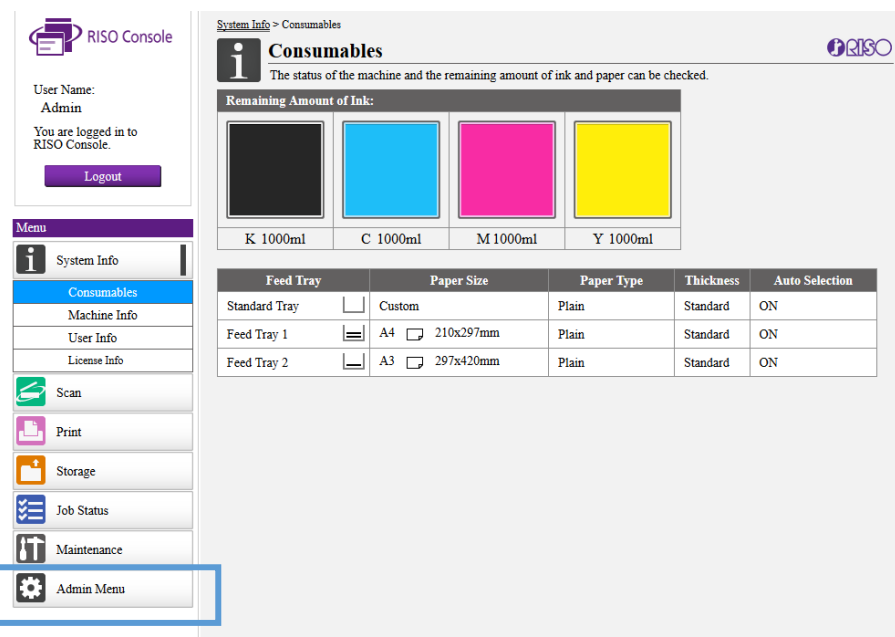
RISO Console

User Name:
Admin

You are logged in to RISO Console.

Logout

Menu

System Info

Consumables

Machine Info

User Info

License Info

Scan

Print

Storage

Job Status

Maintenance

Admin Menu

System Info > Consumables

Consumables

The status of the machine and the remaining amount of ink and paper can be checked.

RISO

Remaining Amount of Ink:

| K 1000ml | C 1000ml | M 1000ml | Y 1000ml |
|---|---|---|---|

| Feed Tray | Paper Size | Paper Type | Thickness | Auto Selection |
|---|---|---|---|---|
| Standard Tray | Custom | Plain | Standard | ON |
| Feed Tray 1 | A4 210x297mm | Plain | Standard | ON |
| Feed Tray 2 | A3 297x420mm | Plain | Standard | ON |